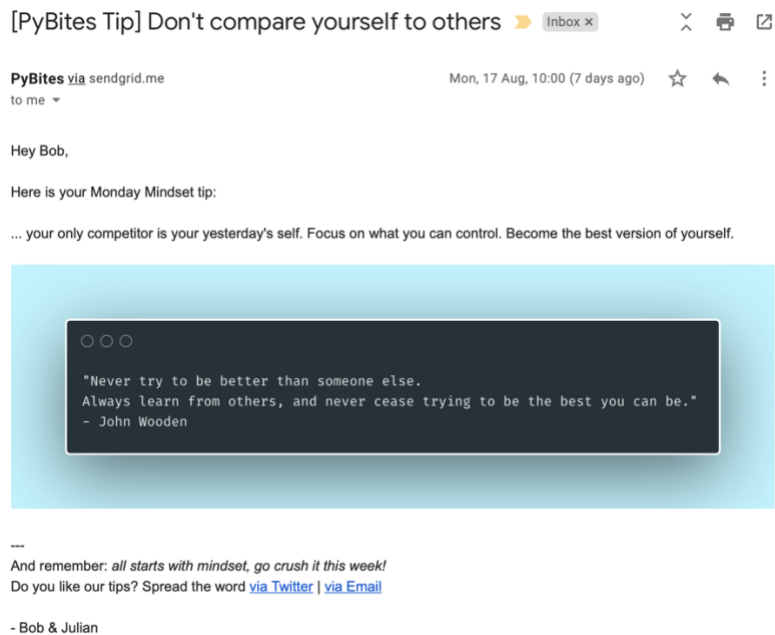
[PyBites Tip] Don't compare yourself to others Inbox ×

PyBites via sendgrid.me
to me

Mon, 17 Aug, 10:00 (7 days ago)

Hey Bob,

Here is your Monday Mindset tip:

... your only competitor is your yesterday's self. Focus on what you can control. Become the best version of yourself.

"Never try to be better than someone else.
Always learn from others, and never cease trying to be the best you can be."
- John Wooden

---
And remember: all starts with mindset, go crush it this week!
Do you like our tips? Spread the word via Twitter | via Email

- Bob & Julian